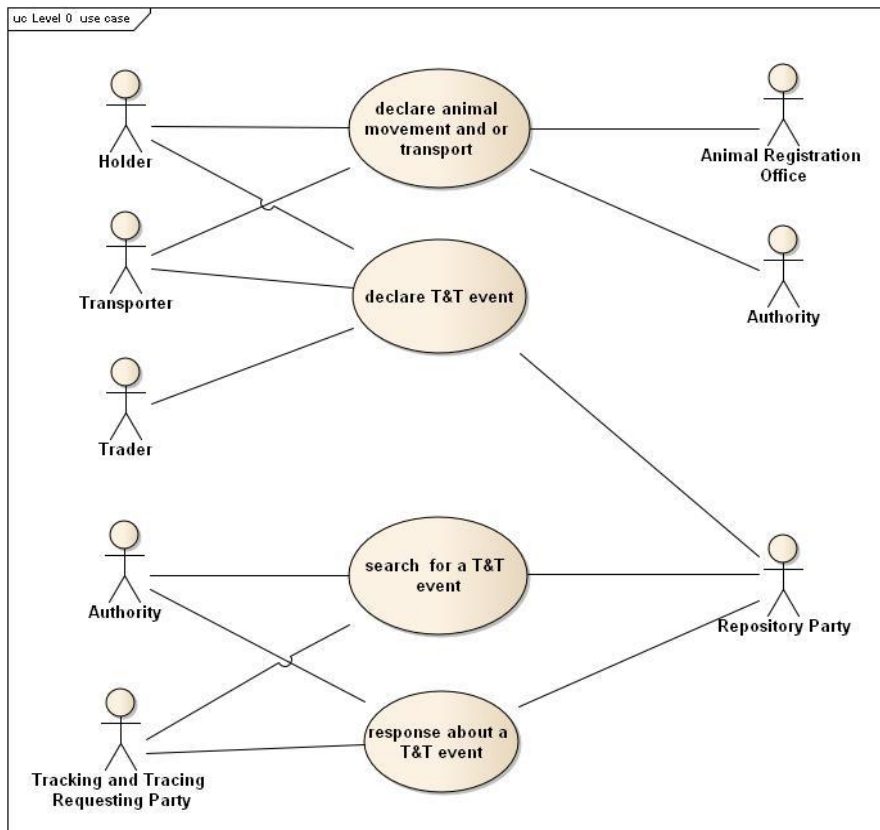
uc Level 0 use case

Holder

declare animal movement and or transport

Animal Registration Office

Transporter

declare T&T event

Authority

Trader

Authority

search for a T&T event

Repository Party

Tracking and Tracing Requesting Party

response about a T&T event